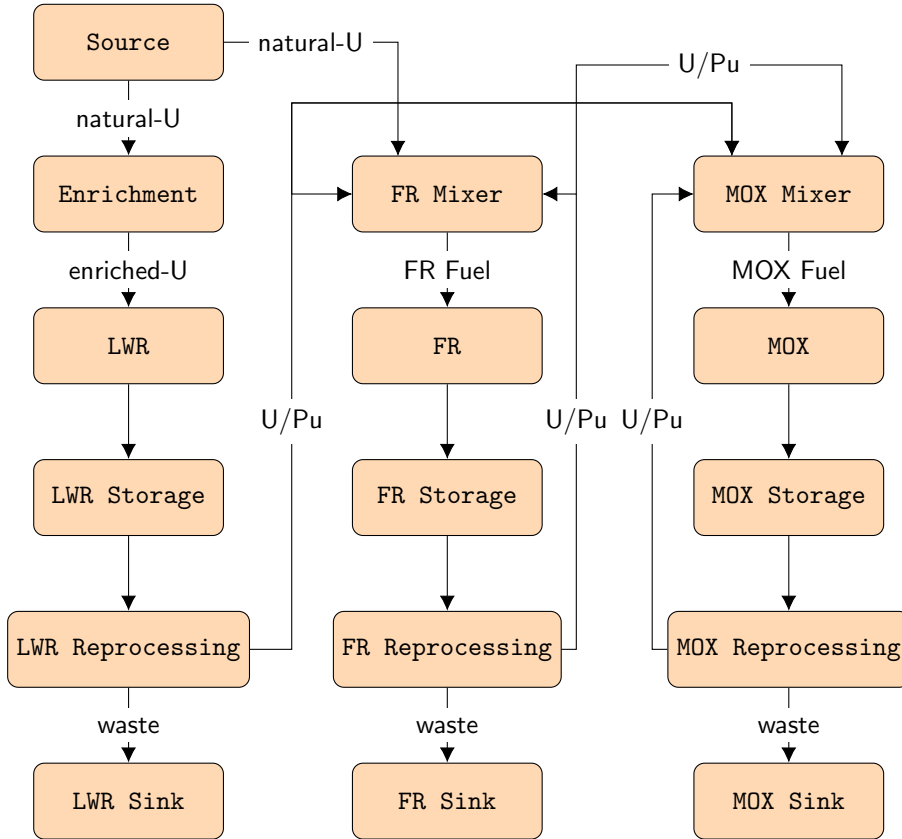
Source
natural-U
natural-U
U/Pu
Enrichment
FR Mixer
MOX Mixer
enriched-U
FR Fuel
MOX Fuel
LWR
FR
MOX
U/Pu
U/Pu
U/Pu
LWR Storage
FR Storage
MOX Storage
LWR Reprocessing
FR Reprocessing
MOX Reprocessing
waste
waste
waste
LWR Sink
FR Sink
MOX Sink